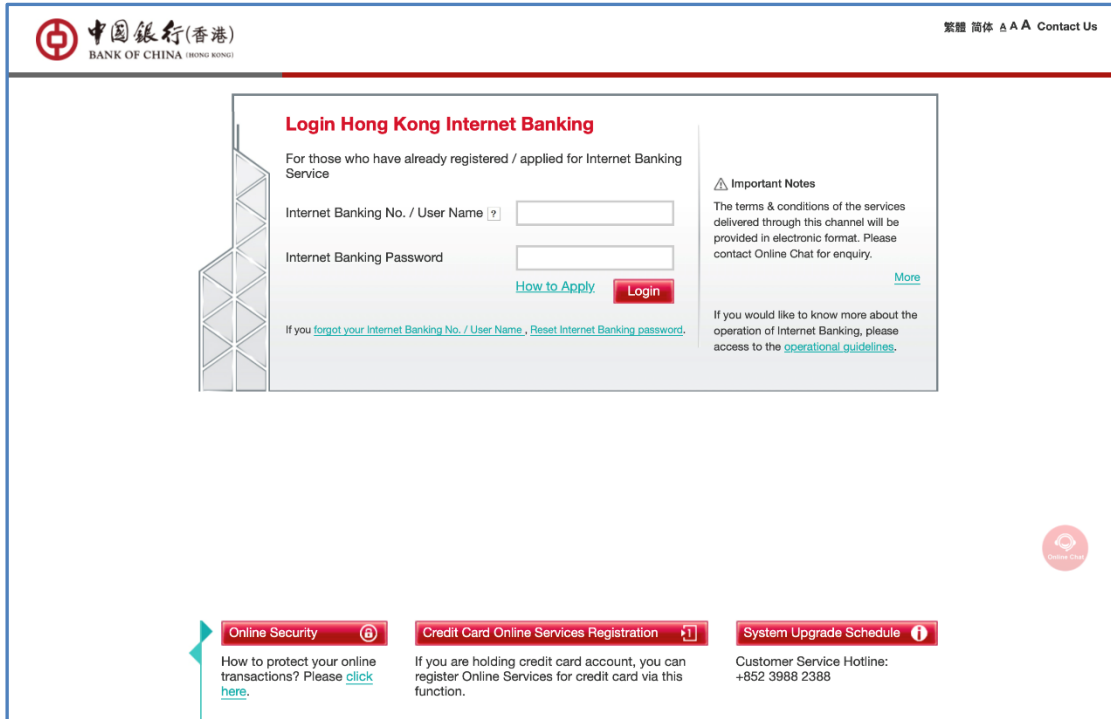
中国銀行(香港)
BANK OF CHINA (HONG KONG)

繁體 简体 A A A Contact Us

Login Hong Kong Internet Banking

For those who have already registered / applied for Internet Banking Service

Internet Banking No. / User Name ?

Internet Banking Password

How to Apply Login

If you forgot your Internet Banking No. / User Name , Reset Internet Banking password.

Important Notes

The terms & conditions of the services delivered through this channel will be provided in electronic format. Please contact Online Chat for enquiry.

More

If you would like to know more about the operation of Internet Banking, please access to the operational guidelines.

Online Chat

Online Security

How to protect your online transactions? Please click here.

Credit Card Online Services Registration

If you are holding credit card account, you can register Online Services for credit card via this function.

System Upgrade Schedule

Customer Service Hotline:
+852 3988 2388